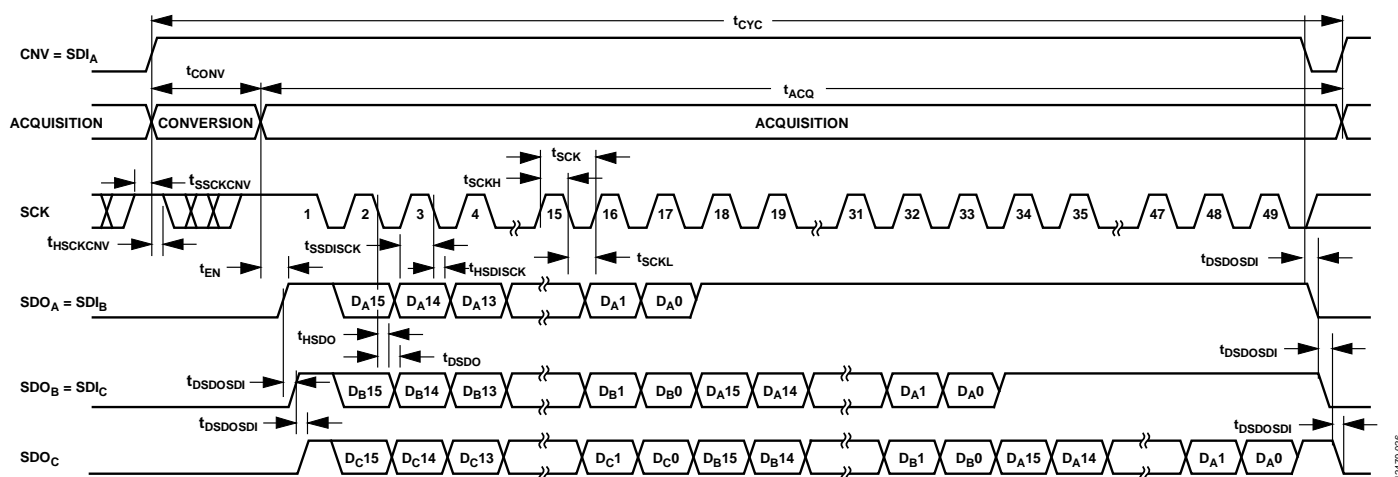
$t_{CYC}$

CNV = $SDI_A$

$t_{CONV}$

$t_{ACQ}$

ACQUISITION CONVERSION ACQUISITION

$t_{SCK}$

$t_{SCKH}$

$t_{SSCKCNV}$

SCK 1 2 3 4 15 16 17 18 19 31 32 33 34 35 47 48 49

$t_{HSCKCNV}$

$t_{SSDISCK}$

$t_{EN}$

$t_{HSDISCK}$

$t_{SCKL}$

$t_{DSDOSDI}$

$SDO_A$ = $SDI_B$ $D_A15$ $D_A14$ $D_A13$ $D_A1$ $D_A0$

$t_{HSDO}$

$t_{DSDO}$

$t_{DSDOSDI}$

$SDO_B$ = $SDI_C$ $t_{DSDOSDI}$ $D_B15$ $D_B14$ $D_B13$ $D_B1$ $D_B0$ $D_A15$ $D_A14$ $D_A1$ $D_A0$

$t_{DSDOSDI}$

$t_{DSDOSDI}$

$SDO_C$ $D_C15$ $D_C14$ $D_C13$ $D_C1$ $D_C0$ $D_B15$ $D_B14$ $D_B1$ $D_B0$ $D_A15$ $D_A14$ $D_A1$ $D_A0$

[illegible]